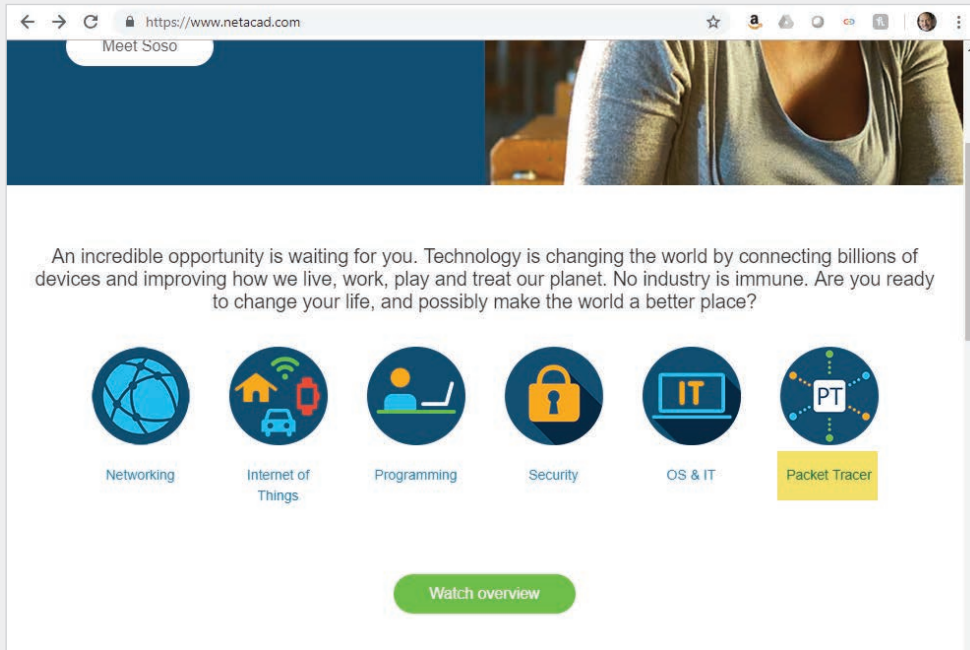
https://www.netacad.com

Meet Soso

An incredible opportunity is waiting for you. Technology is changing the world by connecting billions of devices and improving how we live, work, play and treat our planet. No industry is immune. Are you ready to change your life, and possibly make the world a better place?

IT

PT

Networking

Internet of Things

Programming

Security

OS & IT

Packet Tracer

Watch overview